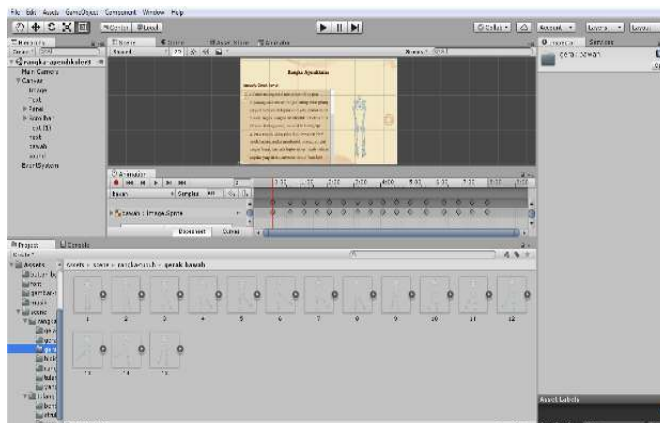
File Edit Assets GameObject Component Window Help

Center Local

Collab Account Layers Layout

Hierarchy Scene Game Asset Store Animator

Create All

Shaded 2D

Create All

rangka-apendikuler

Main Camera

Canvas

Image

Text

Panel

Scrollbar

Text (1)

next

sebelum

sound

EventSystem

Rangka Apendikuler

Inspector Services

Animation

Preview Samples 60

bawah

bawah : Image.Sprite

0:00 1:00 2:00 3:00 4:00 5:00 6:00 7:00 8:00

Dopesheet Curves

Project Console

Create

Assets

Assets > scene > rangkasusuh > gerak bawah

1 2 3 4 5 6 7 8 9 10 11 12

13 14 15

Asset Labels